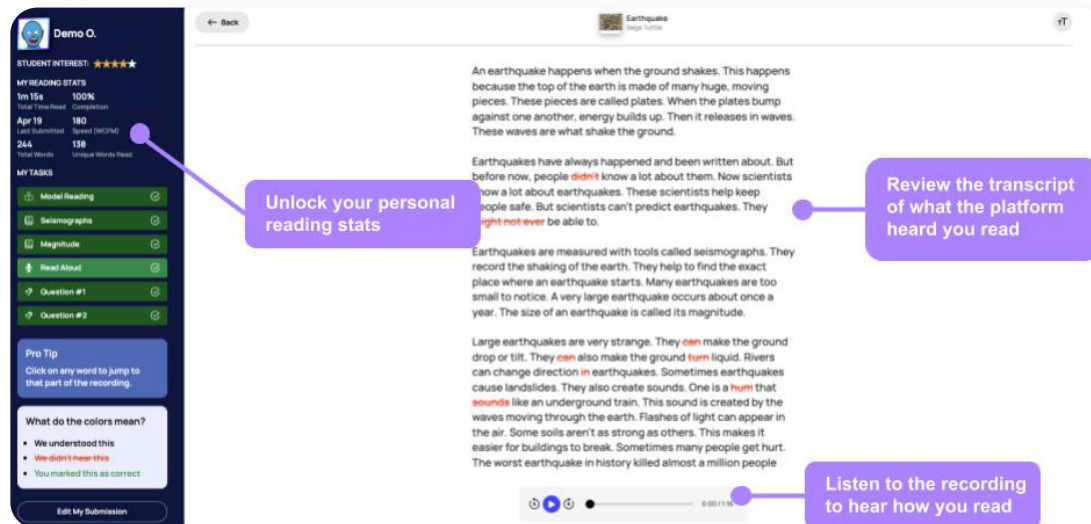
Demo O.

STUDENT INTEREST: ★★★★★

MY READING STATS
1m 15s Total Time Read
100% Completion
Apr 19 Last Submitted
180 Speed (WCPM)
244 Total Words
138 Unique Words Read

MY TASKS
Model Reading
Seismographs
Magnitude
Read Aloud
Question #1
Question #2

Pro Tip
Click on any word to jump to that part of the recording.

What do the colors mean?
• We understood this
• We didn't hear this
• You marked this as correct

Edit My Submission

Unlock your personal reading stats

← Back

Earthquake
Sage Tuttle

тT

An earthquake happens when the ground shakes. This happens because the top of the earth is made of many huge, moving pieces. These pieces are called plates. When the plates bump against one another, energy builds up. Then it releases in waves. These waves are what shake the ground.

Earthquakes have always happened and been written about. But before now, people didn't know a lot about them. Now scientists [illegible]ow a lot about earthquakes. These scientists help keep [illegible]eople safe. But scientists can't predict earthquakes. They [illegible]ight not ever be able to.

Earthquakes are measured with tools called seismographs. They record the shaking of the earth. They help to find the exact place where an earthquake starts. Many earthquakes are too small to notice. A very large earthquake occurs about once a year. The size of an earthquake is called its magnitude.

Large earthquakes are very strange. They can make the ground drop or tilt. They can also make the ground turn liquid. Rivers can change direction in earthquakes. Sometimes earthquakes cause landslides. They also create sounds. One is a hum that sounds like an underground train. This sound is created by the waves moving through the earth. Flashes of light can appear in the air. Some soils aren't as strong as others. This makes it easier for buildings to break. Sometimes many people get hurt. The worst earthquake in history killed almost a million people

Review the transcript of what the platform heard you read

Listen to the recording to hear how you read

0:00 / 1:15